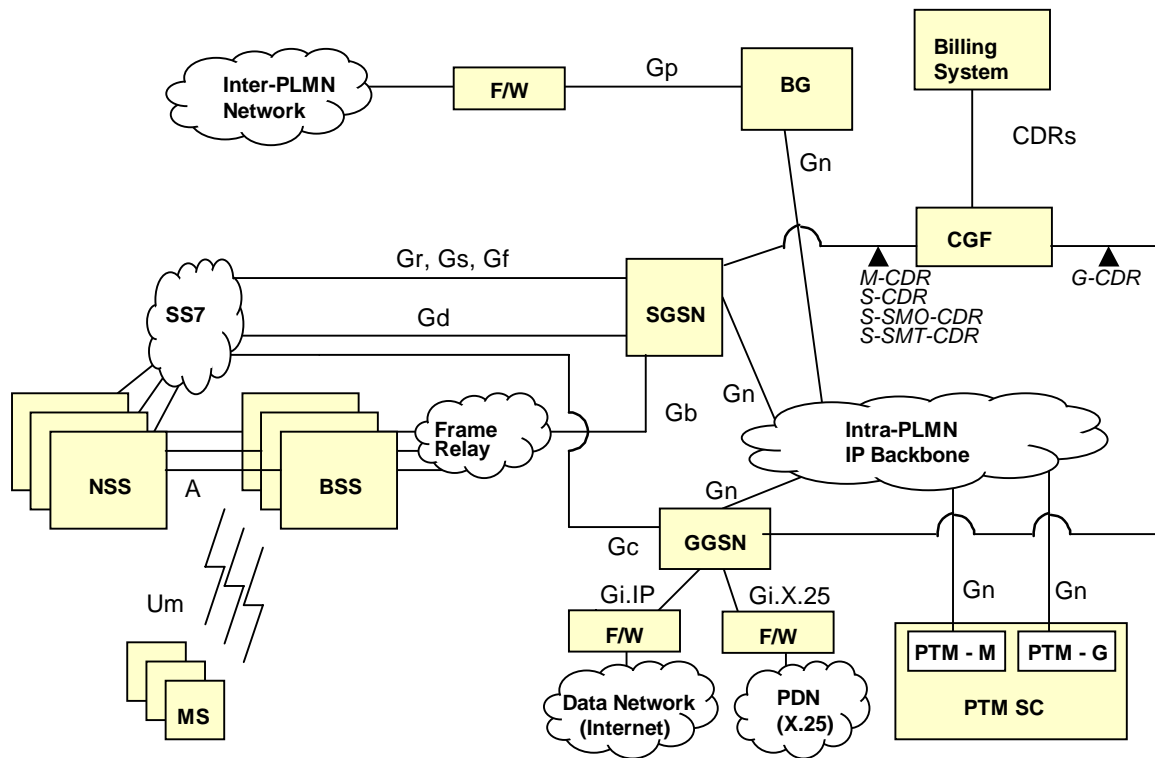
Inter-PLMN Network

F/W

Gp

BG

Billing System

CDRs

Gn

CGF

M-CDR
S-CDR
S-SMO-CDR
S-SMT-CDR

G-CDR

Gr, Gs, Gf

SS7

Gd

SGSN

Gn

Gb

Frame Relay

Intra-PLMN IP Backbone

NSS

A

BSS

Gn

Gc

GGSN

Um

Gi.IP

Gi.X.25

F/W

F/W

Gn

Gn

PTM - M

PTM - G

MS

Data Network (Internet)

PDN (X.25)

PTM SC